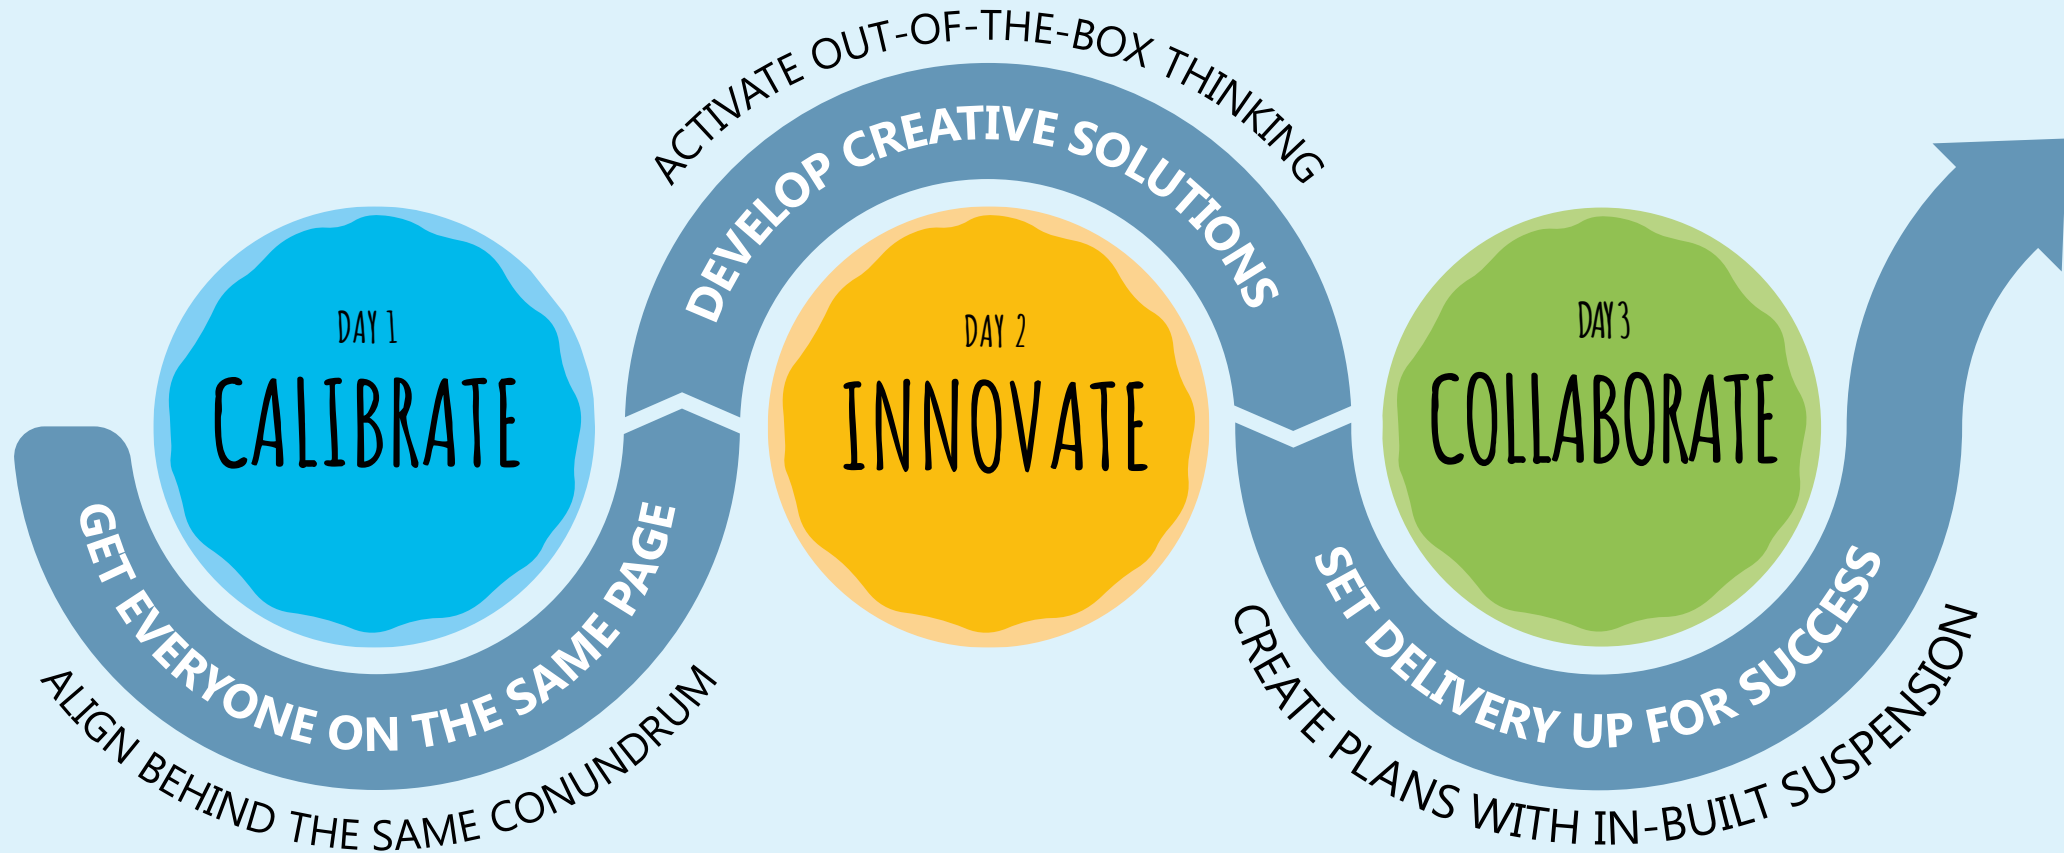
ACTIVATE OUT-OF-THE-BOX THINKING

DEVELOP CREATIVE SOLUTIONS

DAY 1
CALIBRATE

DAY 2
INNOVATE

DAY 3
COLLABORATE

GET EVERYONE ON THE SAME PAGE

ALIGN BEHIND THE SAME CONUNDRUM

SET DELIVERY UP FOR SUCCESS

CREATE PLANS WITH IN-BUILT SUSPENSION